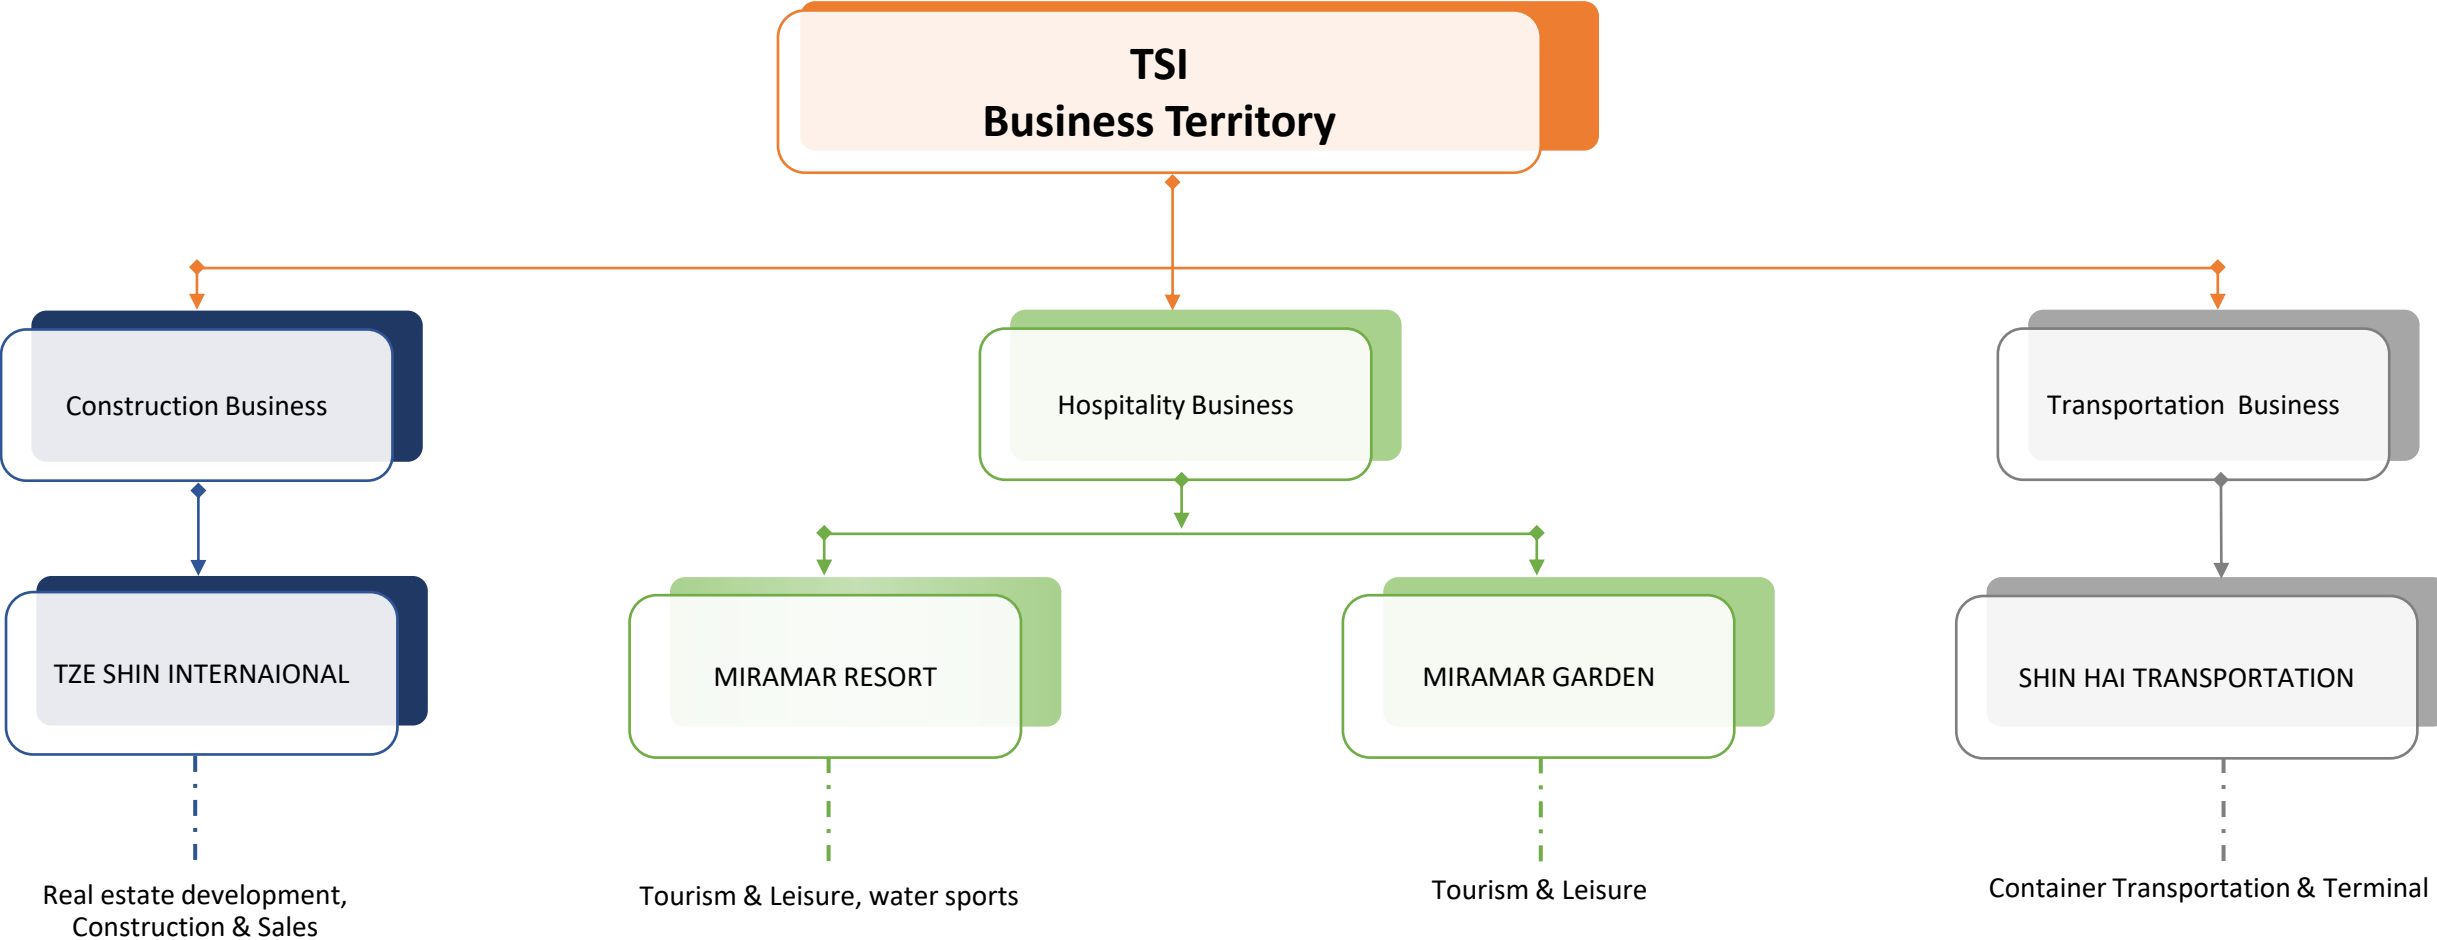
TSI
Business Territory

Construction Business

Hospitality Business

Transportation Business

TZE SHIN INTERNAIONAL

MIRAMAR RESORT

MIRAMAR GARDEN

SHIN HAI TRANSPORTATION

Real estate development, Construction & Sales

Tourism & Leisure, water sports

Tourism & Leisure

Container Transportation & Terminal